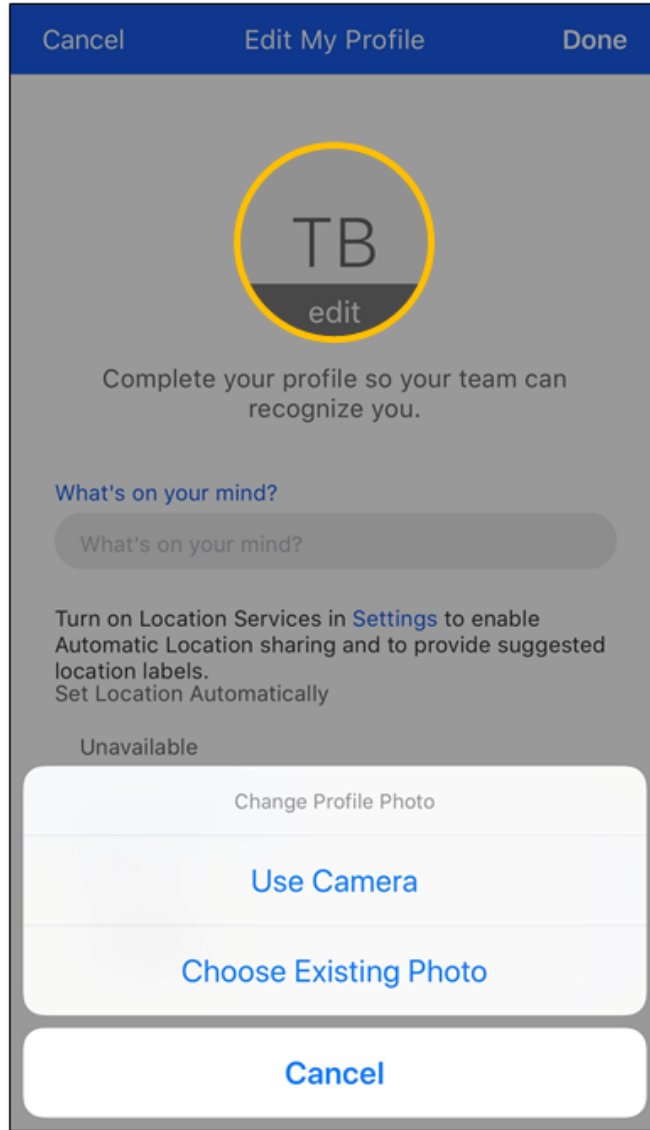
Cancel Edit My Profile Done

TB
edit

Complete your profile so your team can recognize you.

What's on your mind?

What's on your mind?

Turn on Location Services in Settings to enable Automatic Location sharing and to provide suggested location labels.
Set Location Automatically

Unavailable

Change Profile Photo

Use Camera

Choose Existing Photo

Cancel